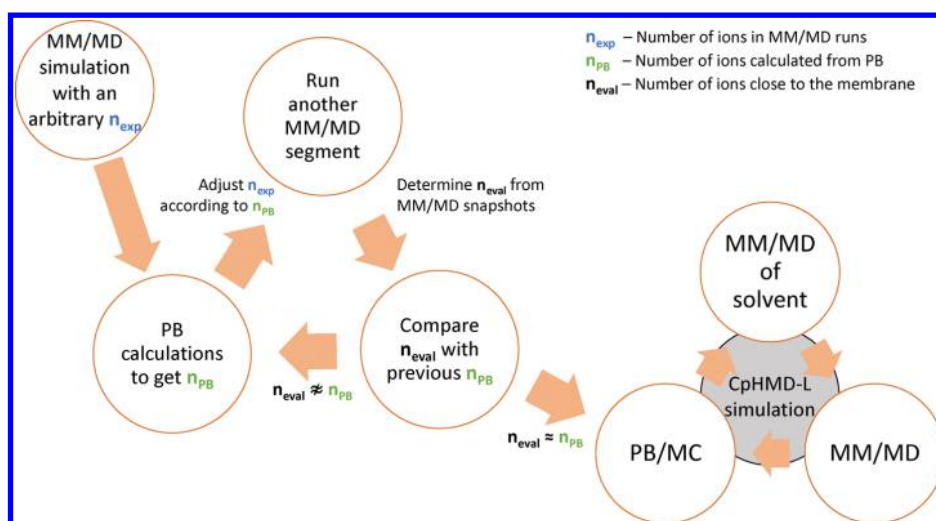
MM/MD simulation with an arbitrary $n_{exp}$

Run another MM/MD segment

$n_{exp}$ – Number of ions in MM/MD runs
$n_{PB}$ – Number of ions calculated from PB
$n_{eval}$ – Number of ions close to the membrane

Adjust $n_{exp}$ according to $n_{PB}$

Determine $n_{eval}$ from MM/MD snapshots

MM/MD of solvent

PB calculations to get $n_{PB}$

Compare $n_{eval}$ with previous $n_{PB}$

$n_{eval} \not\approx n_{PB}$

CpHMD-L simulation

$n_{eval} \approx n_{PB}$

PB/MC

MM/MD